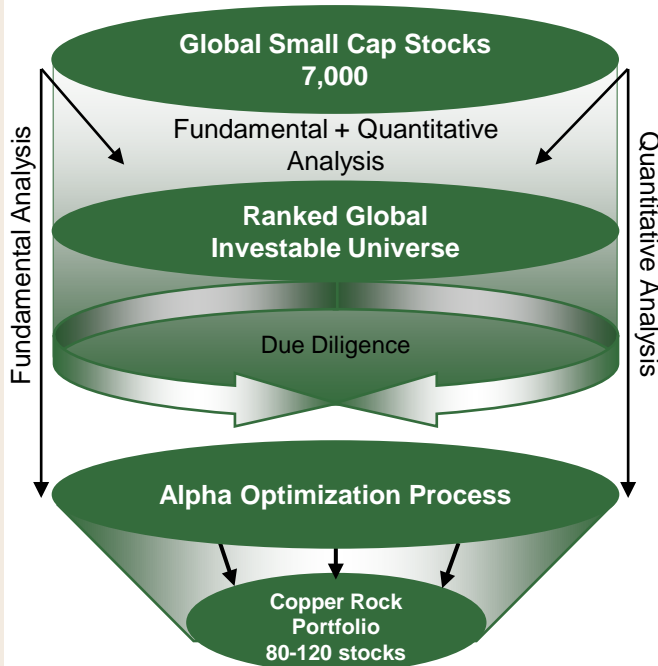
Global Small Cap Stocks
7,000

Fundamental Analysis

Quantitative Analysis

Fundamental + Quantitative Analysis

Ranked Global Investable Universe

Due Diligence

Alpha Optimization Process

Copper Rock Portfolio 80-120 stocks